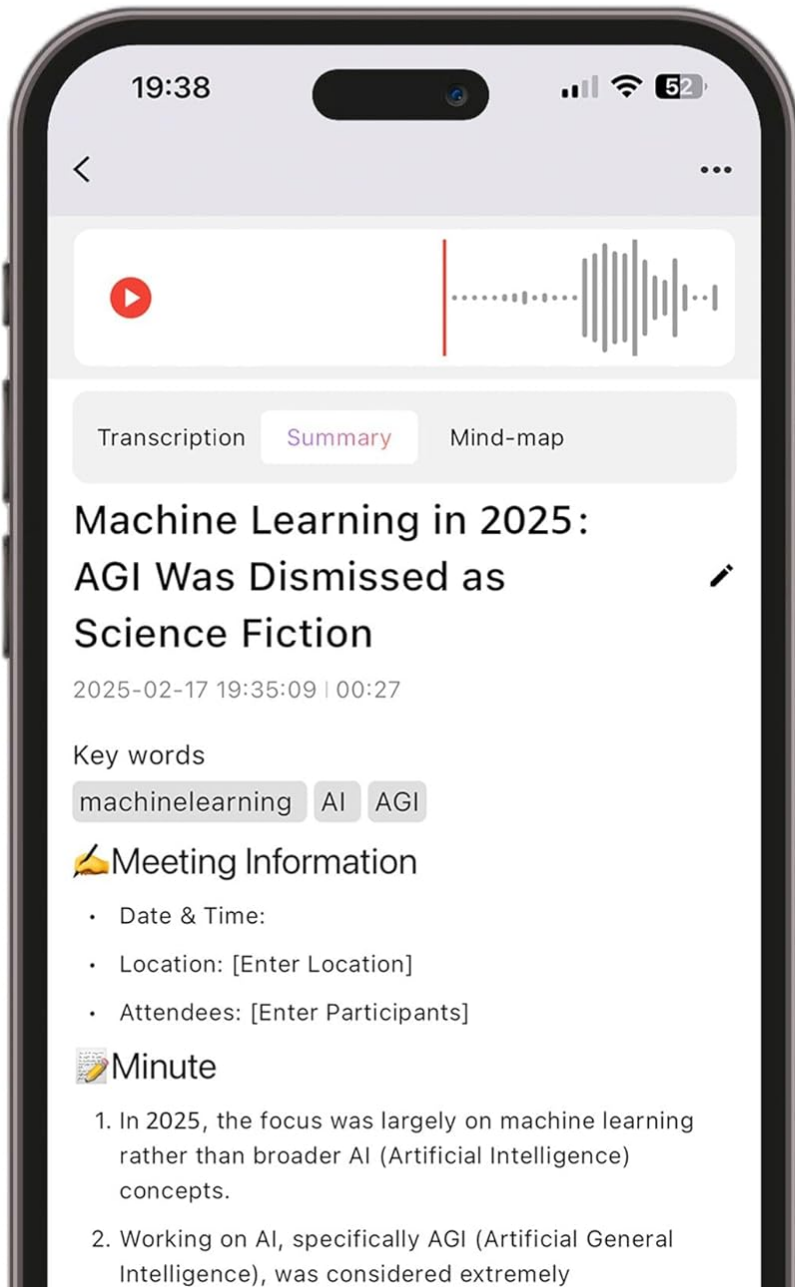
19:38

52

<

...

Transcription Summary Mind-map

Machine Learning in 2025: AGI Was Dismissed as Science Fiction

2025-02-17 19:35:09 | 00:27

Key words

machinelearning AI AGI

✍️Meeting Information

- Date & Time:
- Location: [Enter Location]
- Attendees: [Enter Participants]

📝Minute

1. In 2025, the focus was largely on machine learning rather than broader AI (Artificial Intelligence) concepts.
2. Working on AI, specifically AGI (Artificial General Intelligence), was considered extremely